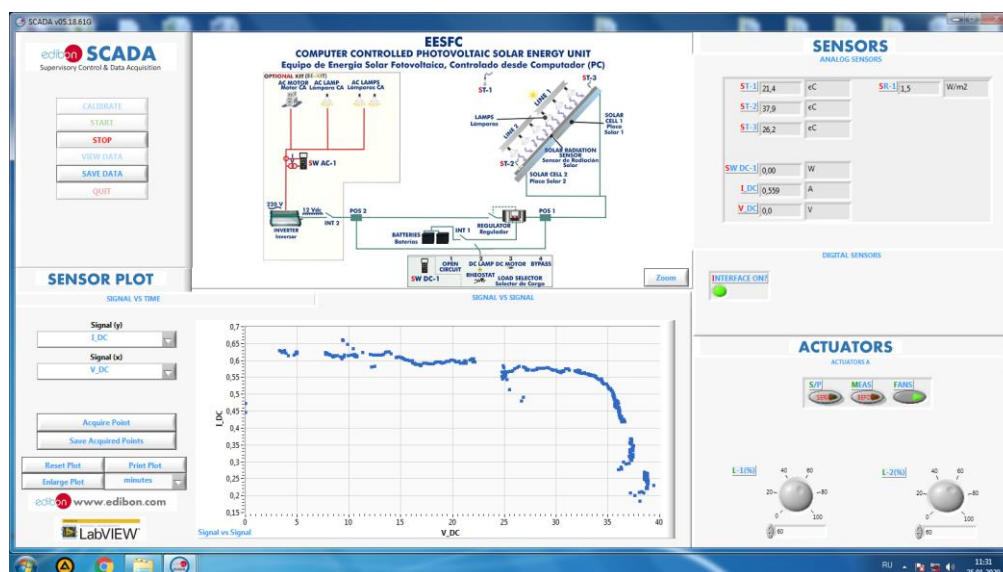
SCADA v05.18.61G

edibon SCADA
Supervisory Control & Data Acquisition

CALIBRATE
START
STOP
VIEW DATA
SAVE DATA
QUIT

EESFC
COMPUTER CONTROLLED PHOTOVOLTAIC SOLAR ENERGY UNIT
Equipo de Energía Solar Fotovoltaica, Controlado desde Computador (PC)

OPTIONAL KIT (EE-KIT)
AC MOTOR Motor CA
AC LAMP Lámpara CA
AC LAMPS Lámparas CA
SW AC-1
230 V
INVERTER Inversor
12 Vdc
INT 2
POS 2
BATTERIES Baterías
INT 1
REGULATOR Regulador
POS 1
ST-1
ST-3
LINE 1
LINE 2
LAMPS Lámparas
SOLAR CELL 1 Placa Solar 1
SOLAR RADIATION SENSOR Sensor de Radiación Solar
ST-2
SOLAR CELL 2 Placa Solar 2
SW DC-1
1 OPEN CIRCUIT
2 DC LAMP
3 DC MOTOR
4 BYPASS
RHEOSTAT
LOAD SELECTOR Selector de Carga
Zoom

SENSORS
ANALOG SENSORS
ST-1 21,4 ºC
ST-2 37,9 ºC
ST-3 26,2 ºC
SR-1 1,5 W/m2
SW DC-1 0,00 W
I_DC 0,559 A
V_DC 0,0 V

DIGITAL SENSORS
INTERFACE ON?

SENSOR PLOT
SIGNAL VS TIME
SIGNAL VS SIGNAL

Signal (y)
I_DC
Signal (x)
V_DC

Acquire Point
Save Acquired Points
Reset Plot
Print Plot
Enlarge Plot
minutes

edibon www.edibon.com
LabVIEW

0,7
0,65
0,6
0,55
0,5
0,45
0,4
0,35
0,3
0,25
0,2
0,15
I_DC
0 5 10 15 20 25 30 35 40
V_DC
Signal vs Signal

ACTUATORS
ACTUATORS A
S/P
MEAS
FANS
L-1(%)
L-2(%)
20 40 60 80 100
0
60
0
60

RU
11:31